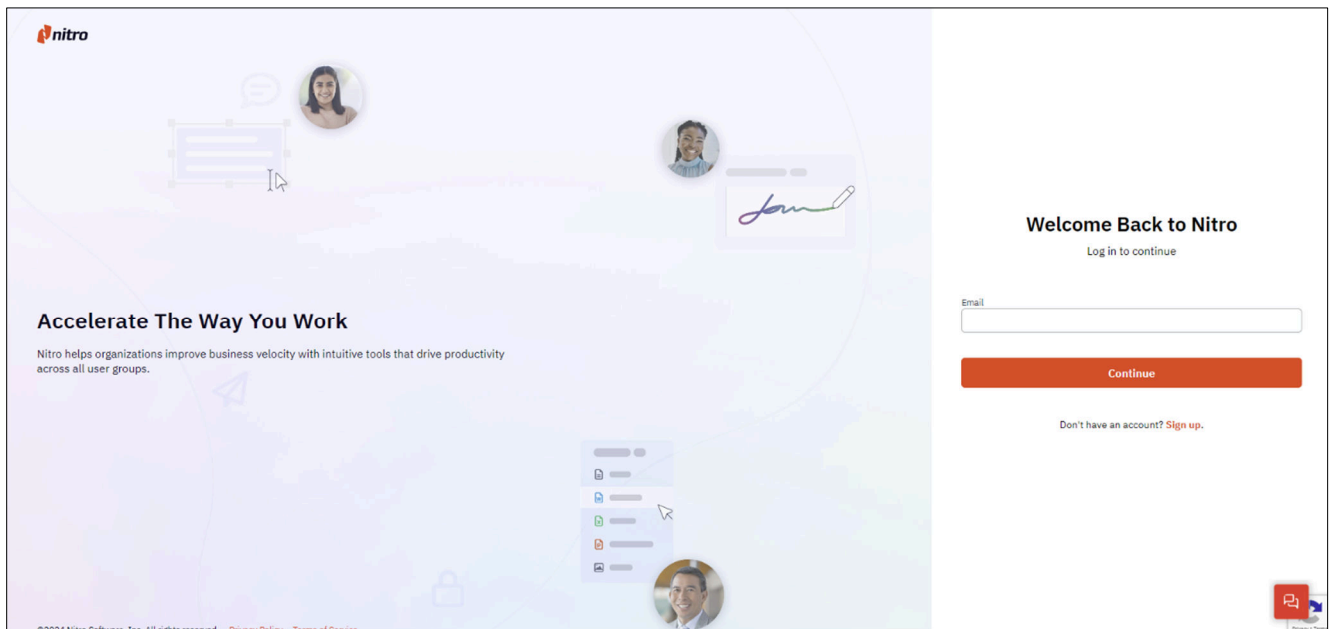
nitro

Accelerate The Way You Work

Nitro helps organizations improve business velocity with intuitive tools that drive productivity across all user groups.

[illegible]

Welcome Back to Nitro

Log in to continue

Email

Continue

Don't have an account? Sign up.